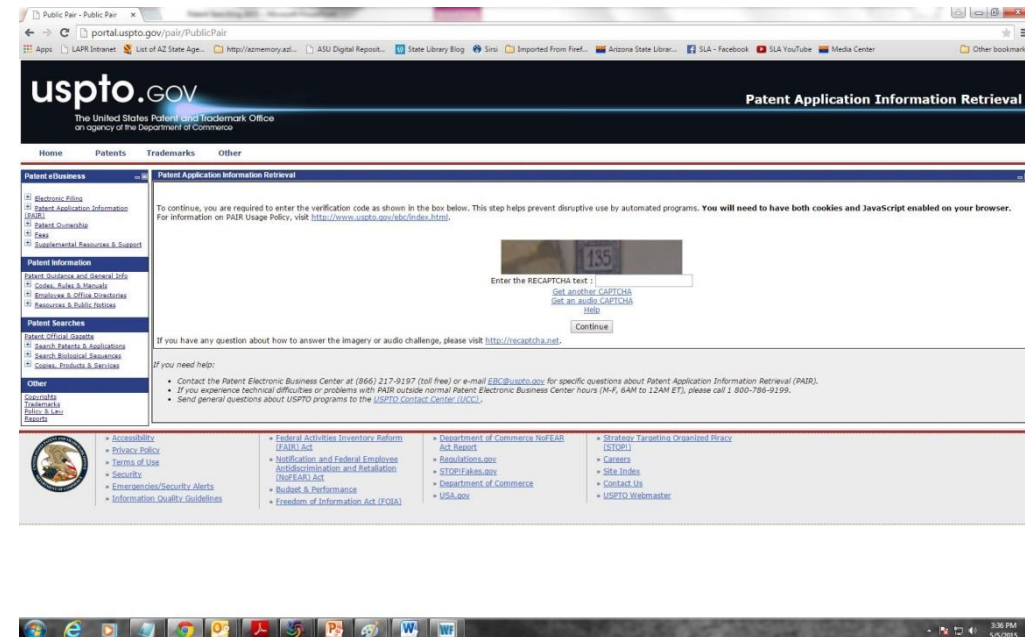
Public Pair - Public Pair ×

portal.uspto.gov/pair/PublicPair

Apps LAPR Intranet List of AZ State Age... http://azmemory.azl... ASU Digital Reposit... State Library Blog Sirsi Imported From Firef... Arizona State Librar... SLA - Facebook SLA YouTube Media Center Other bookmarks

uspto.gov
The United States Patent and Trademark Office
an agency of the Department of Commerce

Patent Application Information Retrieval

Home Patents Trademarks Other

Patent eBusiness

Electronic Filing
Patent Application Information (PAIR)
Patent Ownership
Fees
Supplemental Resources & Support

Patent Information

Patent Guidance and General Info
Codes, Rules & Manuals
Employee & Office Directories
Resources & Public Notices

Patent Searches

Patent Official Gazette
Search Patents & Applications
Search Biological Sequences
Copies, Products & Services

Other

Copyrights
Trademarks
Policy & Law
Reports

Patent Application Information Retrieval

To continue, you are required to enter the verification code as shown in the box below. This step helps prevent disruptive use by automated programs. You will need to have both cookies and JavaScript enabled on your browser. For information on PAIR Usage Policy, visit http://www.uspto.gov/ebc/index.html.

135

Enter the RECAPTCHA text :

Get another CAPTCHA
Get an audio CAPTCHA
Help

Continue

If you have any question about how to answer the imagery or audio challenge, please visit http://recaptcha.net.

If you need help:

• Contact the Patent Electronic Business Center at (866) 217-9197 (toll free) or e-mail EBC@uspto.gov for specific questions about Patent Application Information Retrieval (PAIR).
• If you experience technical difficulties or problems with PAIR outside normal Patent Electronic Business Center hours (M-F, 6AM to 12AM ET), please call 1 800-786-9199.
• Send general questions about USPTO programs to the USPTO Contact Center (UCC).

» Accessibility
» Privacy Policy
» Terms of Use
» Security
» Emergencies/Security Alerts
» Information Quality Guidelines

» Federal Activities Inventory Reform (FAIR) Act
» Notification and Federal Employee Antidiscrimination and Retaliation (NoFEAR) Act
» Budget & Performance
» Freedom of Information Act (FOIA)

» Department of Commerce NoFEAR Act Report
» Regulations.gov
» STOP!Fakes.gov
» Department of Commerce
» USA.gov

» Strategy Targeting Organized Piracy (STOP!)
» Careers
» Site Index
» Contact Us
» USPTO Webmaster

3:36 PM
5/5/2015